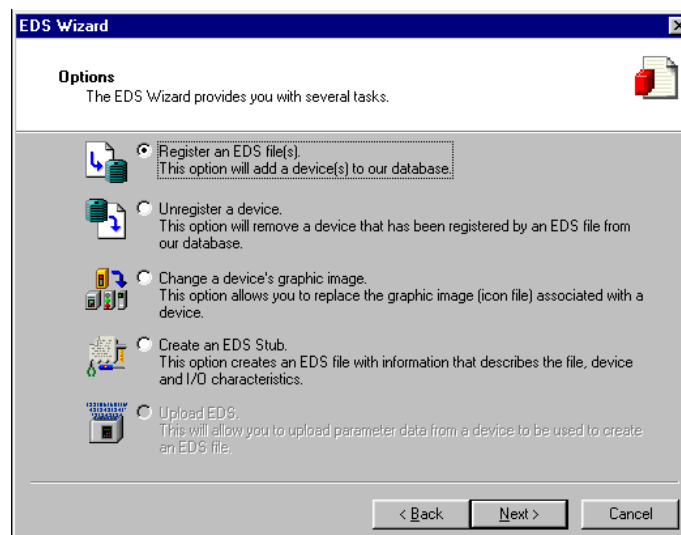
EDS Wizard

Options
The EDS Wizard provides you with several tasks.

Register an EDS file(s).
This option will add a device(s) to our database.

Unregister a device.
This option will remove a device that has been registered by an EDS file from our database.

Change a device's graphic image.
This option allows you to replace the graphic image (icon file) associated with a device.

Create an EDS Stub.
This option creates an EDS file with information that describes the file, device and I/O characteristics.

Upload EDS.
This will allow you to upload parameter data from a device to be used to create an EDS file.

< Back
Next >
Cancel